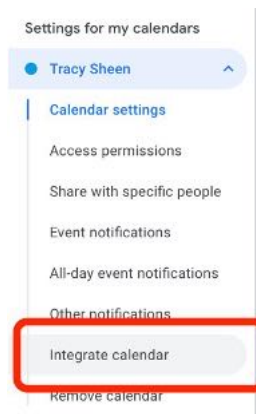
Settings for my calendars

Tracy Sheen

Calendar settings

Access permissions

Share with specific people

Event notifications

All-day event notifications

Other notifications

Integrate calendar

Remove calendar